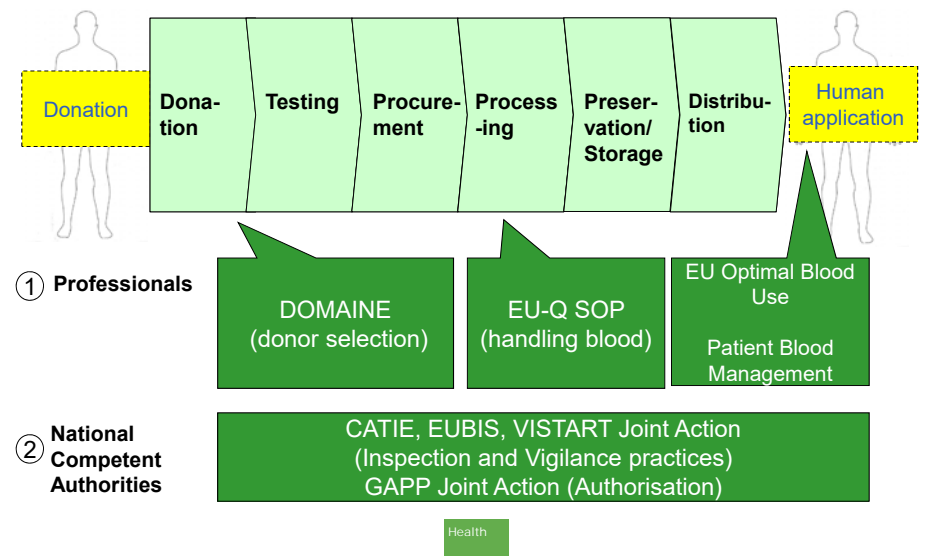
Donation

Donation

Testing

Procurement

Processing

Preservation/ Storage

Distribution

Human application

① Professionals

DOMAINE (donor selection)

EU-Q SOP (handling blood)

EU Optimal Blood Use

Patient Blood Management

② National Competent Authorities

CATIE, EUBIS, VISTART Joint Action (Inspection and Vigilance practices) GAPP Joint Action (Authorisation)

Health